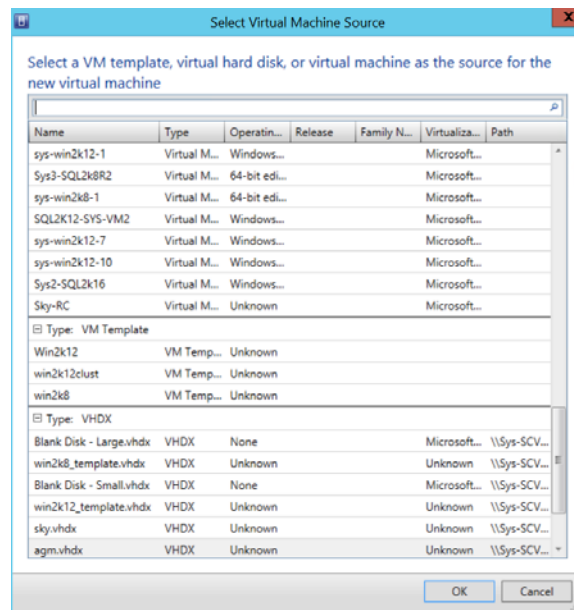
Select Virtual Machine Source

Select a VM template, virtual hard disk, or virtual machine as the source for the new virtual machine

| Name | Type | Operatin... | Release | Family N... | Virtualiza... | Path |
|---|---|---|---|---|---|---|
| sys-win2k12-1 | Virtual M... | Windows... | | | Microsoft... | |
| Sys3-SQL2k8R2 | Virtual M... | 64-bit edi... | | | Microsoft... | |
| sys-win2k8-1 | Virtual M... | 64-bit edi... | | | Microsoft... | |
| SQL2K12-SYS-VM2 | Virtual M... | Windows... | | | Microsoft... | |
| sys-win2k12-7 | Virtual M... | Windows... | | | Microsoft... | |
| sys-win2k12-10 | Virtual M... | Windows... | | | Microsoft... | |
| Sys2-SQL2k16 | Virtual M... | Windows... | | | Microsoft... | |
| Sky-RC | Virtual M... | Unknown | | | Microsoft... | |
| ⊟ Type: VM Template | | | | | | |
| Win2k12 | VM Temp... | Unknown | | | | |
| win2k12clust | VM Temp... | Unknown | | | | |
| win2k8 | VM Temp... | Unknown | | | | |
| ⊟ Type: VHDX | | | | | | |
| Blank Disk - Large.vhdx | VHDX | None | | | Microsoft... | \\Sys-SCV... |
| win2k8_template.vhdx | VHDX | Unknown | | | Unknown | \\Sys-SCV... |
| Blank Disk - Small.vhdx | VHDX | None | | | Microsoft... | \\Sys-SCV... |
| win2k12_template.vhdx | VHDX | Unknown | | | Unknown | \\Sys-SCV... |
| sky.vhdx | VHDX | Unknown | | | Unknown | \\Sys-SCV... |
| agm.vhdx | VHDX | Unknown | | | Unknown | \\Sys-SCV... |

OK Cancel